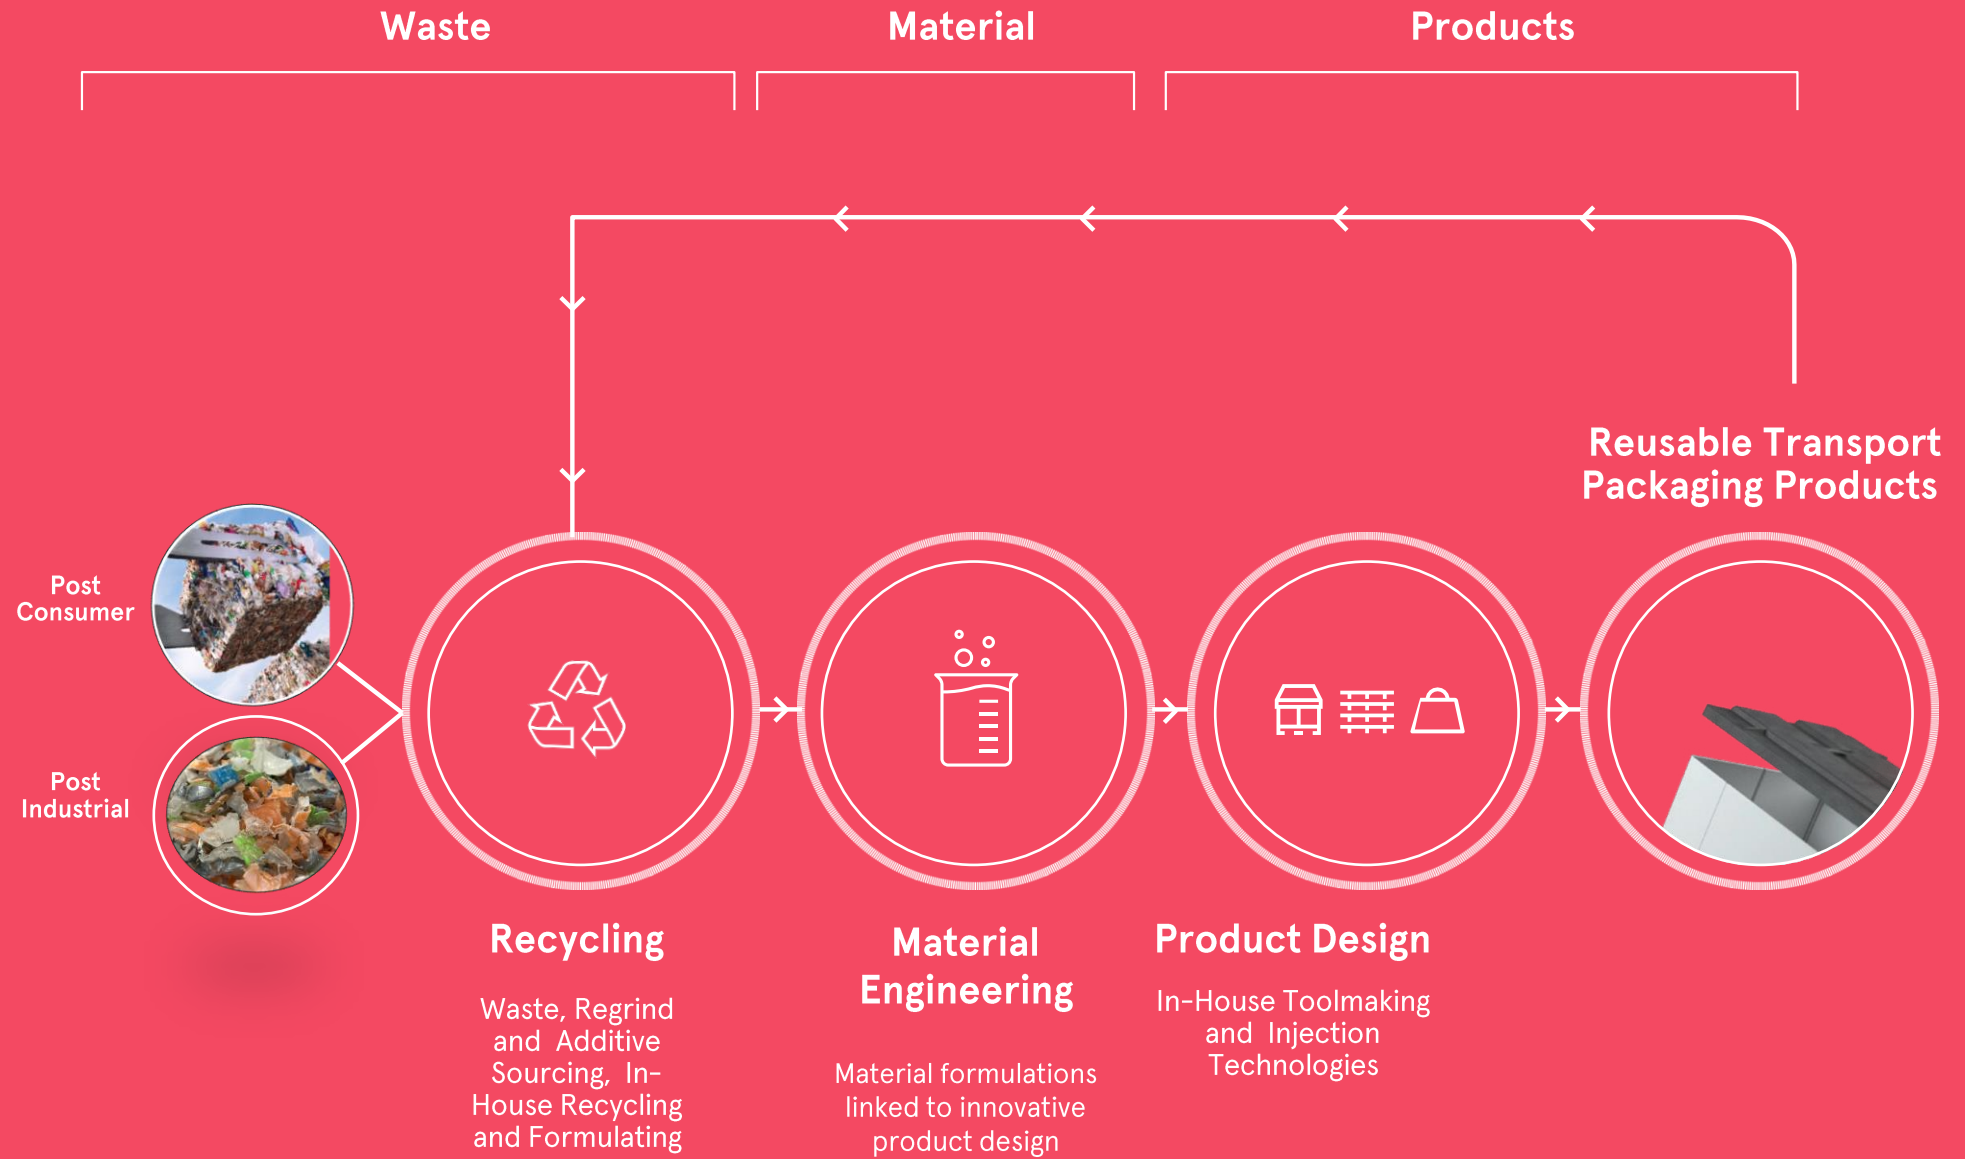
Waste

Material

Products

Reusable Transport Packaging Products

Post Consumer

Post Industrial

Recycling

Waste, Regrind and Additive Sourcing, In-House Recycling and Formulating

Material Engineering

Material formulations linked to innovative product design

Product Design

In-House Toolmaking and Injection Technologies